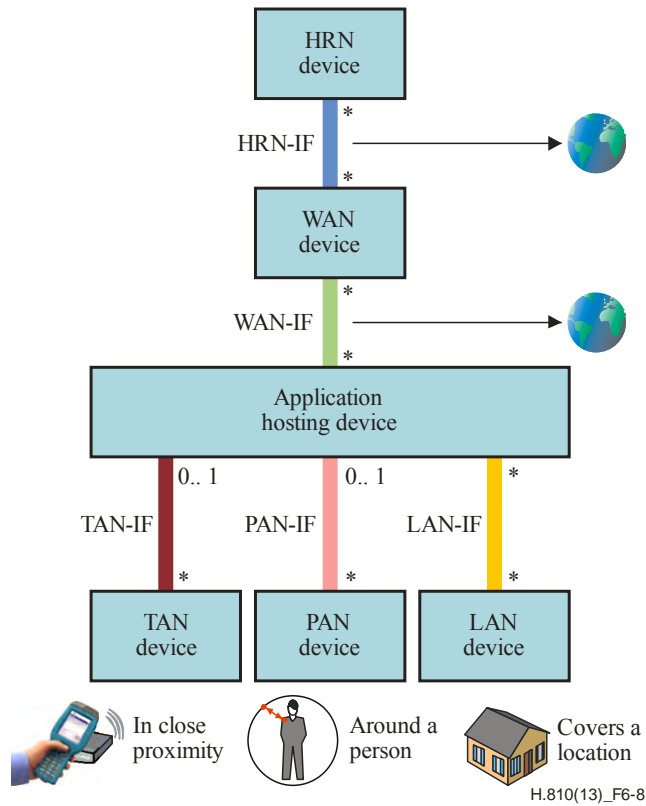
HRN device

*

HRN-IF

*

WAN device

*

WAN-IF

*

Application hosting device

0.. 1

0.. 1

*

TAN-IF

PAN-IF

LAN-IF

*

*

*

TAN device

PAN device

LAN device

In close proximity

Around a person

Covers a location

H.810(13)_F6-8